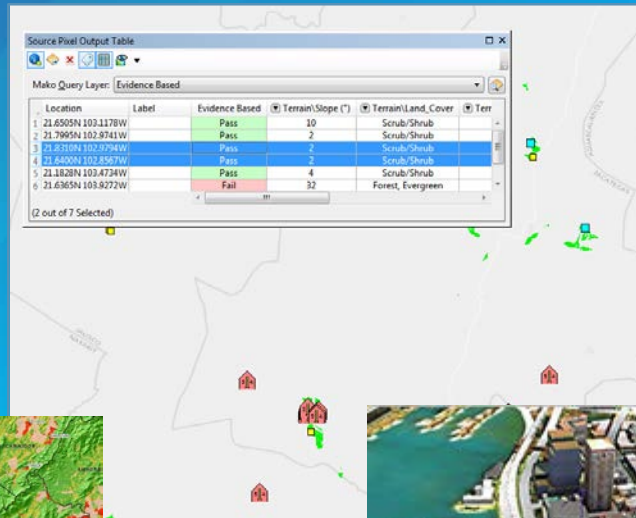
Source Pixel Output Table

Mako Query Layer: Evidence Based

| | Location | Label | Evidence Based | Terrain\Slope (°) | Terrain\Land_Cover | Terr |
|---|---|---|---|---|---|---|
| 1 | 21.6505N 103.1178W | | Pass | 10 | Scrub/Shrub | |
| 2 | 21.7995N 102.9741W | | Pass | 2 | Scrub/Shrub | |
| 3 | 21.8310N 102.9794W | | Pass | 2 | Scrub/Shrub | |
| 4 | 21.8400N 102.8567W | | Pass | 2 | Scrub/Shrub | |
| 5 | 21.1828N 103.4734W | | Pass | 4 | Scrub/Shrub | |
| 6 | 21.6365N 103.9272W | | Fail | 32 | Forest, Evergreen | |

(2 out of 7 Selected)